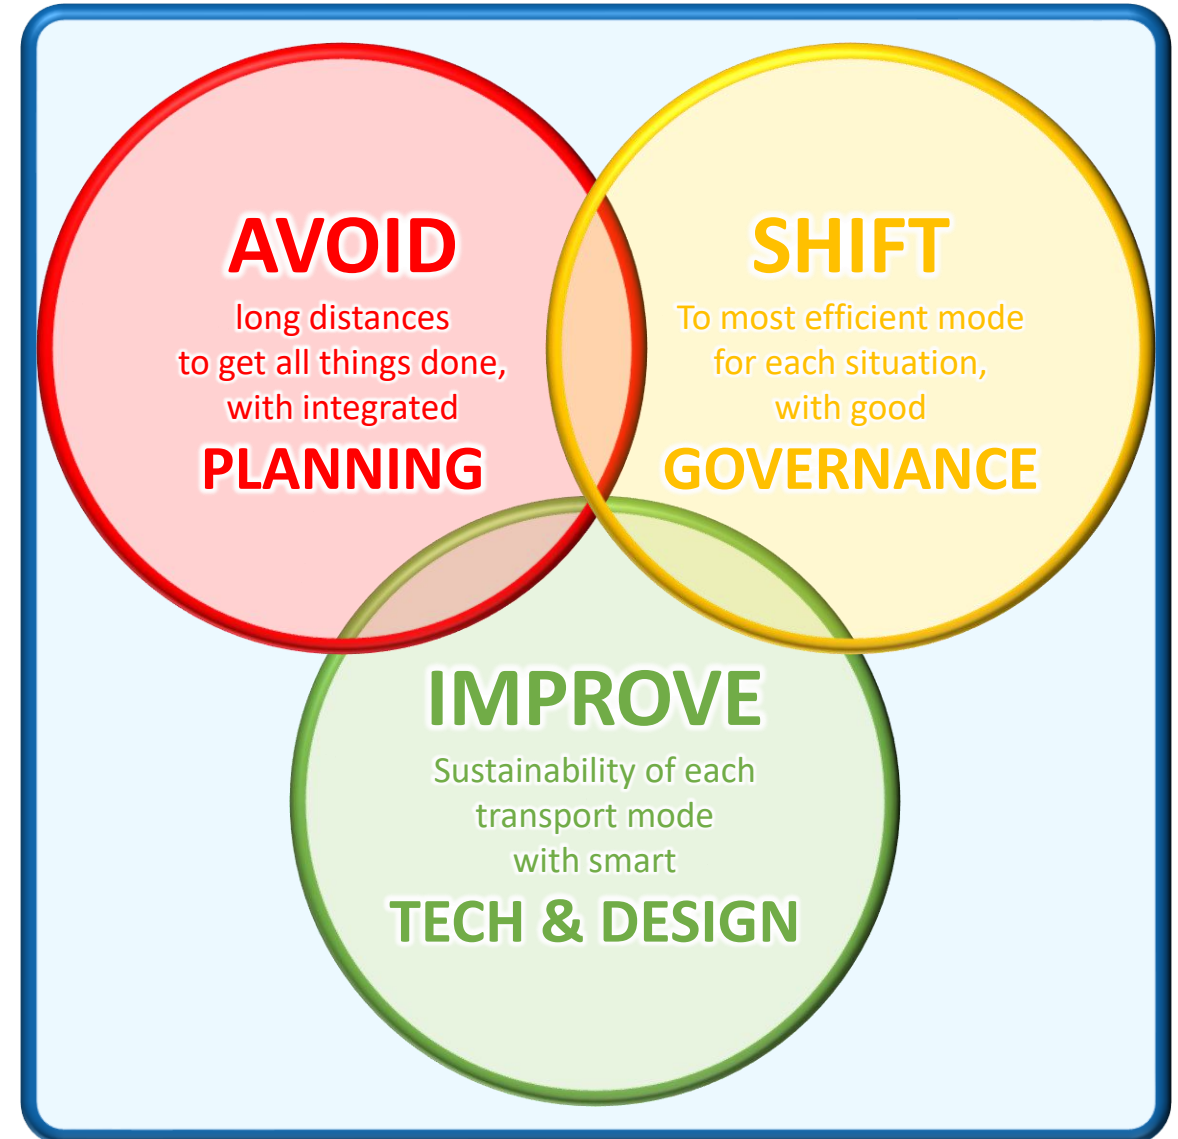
AVOID
long distances to get all things done, with integrated
PLANNING

SHIFT
To most efficient mode for each situation, with good
GOVERNANCE

IMPROVE
Sustainability of each transport mode with smart
TECH & DESIGN